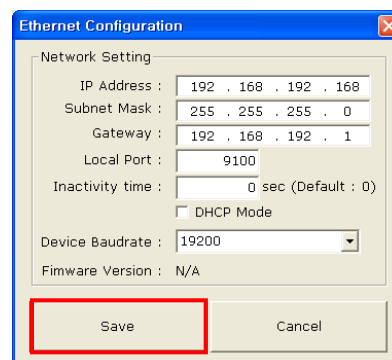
Ethernet Configuration

Network Setting

IP Address : 192 . 168 . 192 . 168
Subnet Mask : 255 . 255 . 255 . 0
Gateway : 192 . 168 . 192 . 1
Local Port : 9100
Inactivity time : 0 sec (Default : 0)
DHCP Mode

Device Baudrate : 19200
Fimware Version : N/A

Save
Cancel